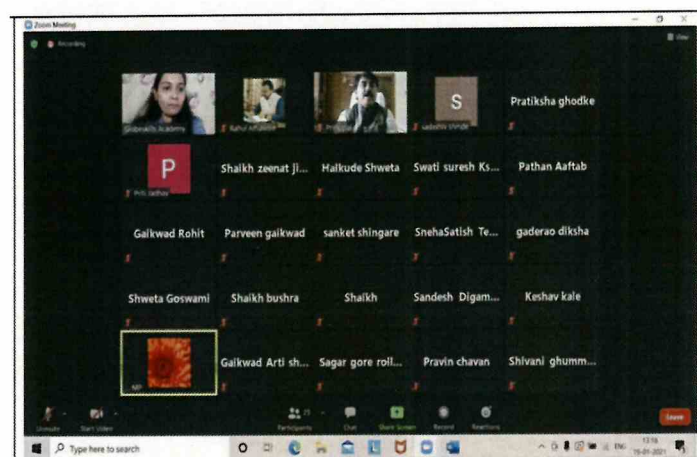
Zoom Meeting

Recording

View

Globalis Academy

Rahul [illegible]

Principal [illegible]

S

Vaishnavi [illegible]

Pratiksha ghodke

P

Priti Jadhav

Shaikh zeenat ji...

Halkude Shweta

Swati suresh Ks...

Pathan Aaftab

Gaikwad Rohit

Parveen gaikwad

sanket shingare

SnehaSatish Te...

gaderao diksha

Shweta Goswami

Shaikh bushra

Shaikh

Sandesh Digam...

Keshav kale

MP

Gaikwad Arti sh...

Sagar gore roll...

Pravin chavan

Shivani ghumm...

Unmute

Start Video

Participants

Chat

Share Screen

Record

Reactions

Leave

Type here to search

ENG

15-01-2021